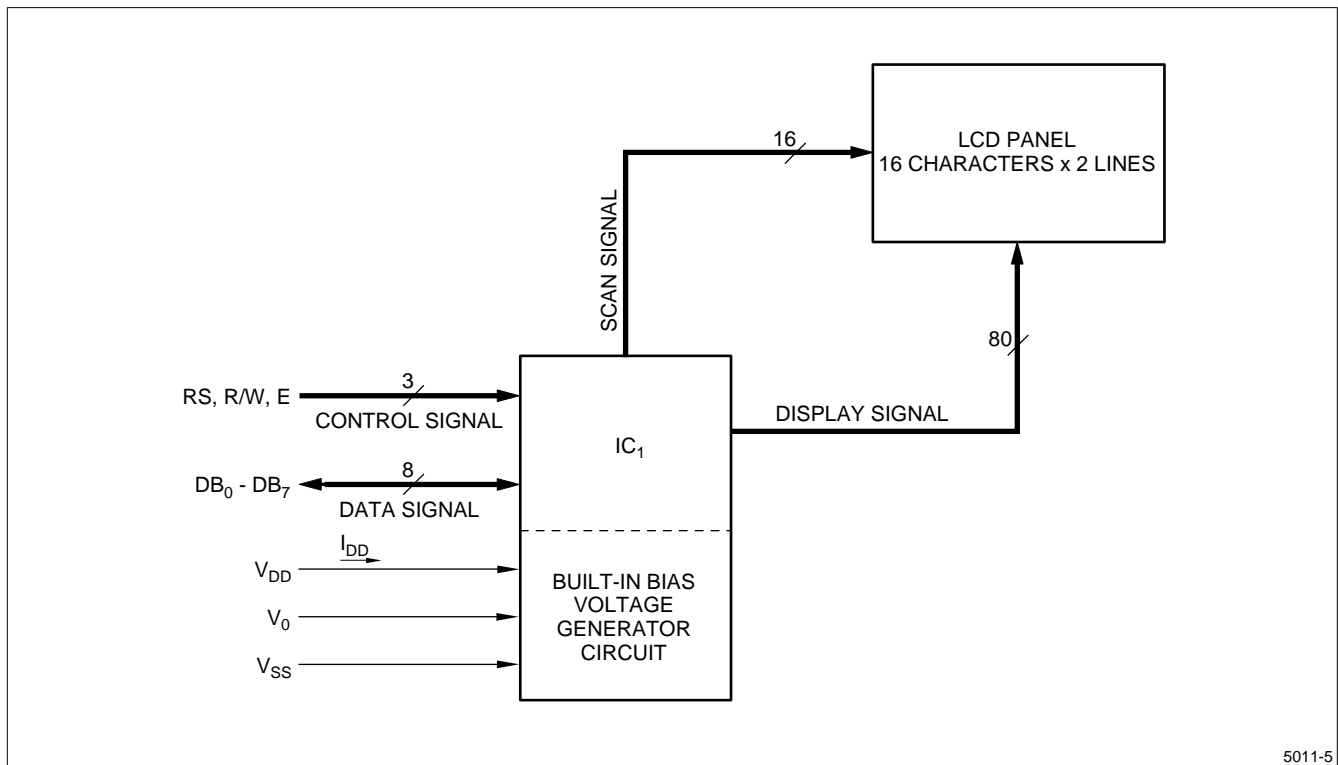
LCD PANEL
16 CHARACTERS x 2 LINES

16

SCAN SIGNAL

80

RS, R/W, E

3

CONTROL SIGNAL

DISPLAY SIGNAL

$IC_1$

$DB_0$ - $DB_7$

8

DATA SIGNAL

$I_{DD}$

$V_{DD}$

$V_0$

$V_{SS}$

BUILT-IN BIAS VOLTAGE GENERATOR CIRCUIT

5011-5